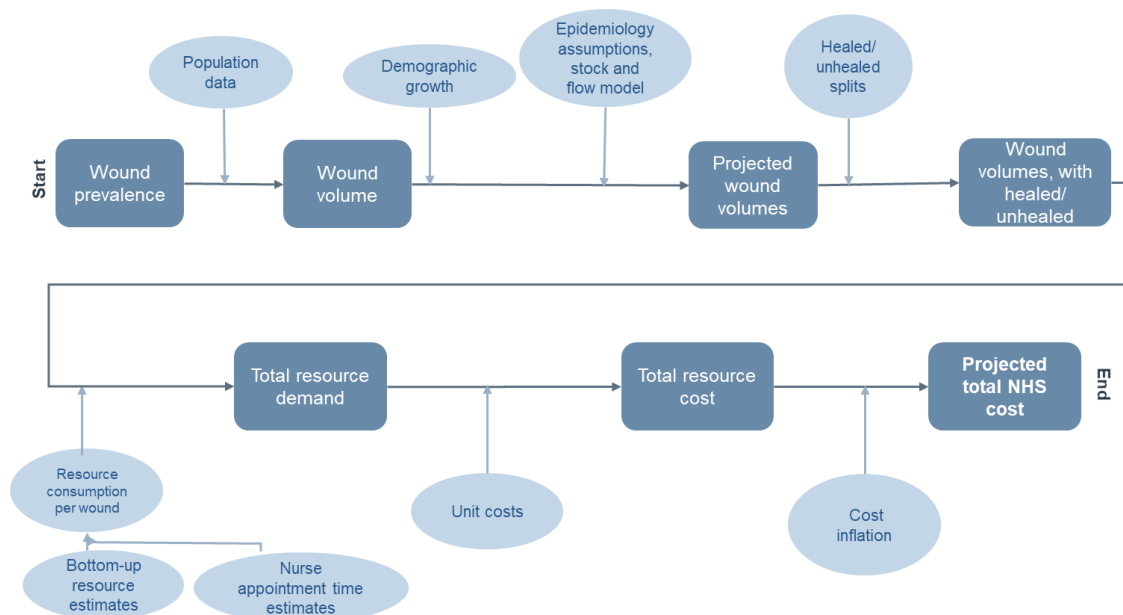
Start

Population data

Demographic growth

Epidemiology assumptions, stock and flow model

Healed/ unhealed splits

Wound prevalence

Wound volume

Projected wound volumes

Wound volumes, with healed/ unhealed

Total resource demand

Total resource cost

Projected total NHS cost

End

Resource consumption per wound

Unit costs

Cost inflation

Bottom-up resource estimates

Nurse appointment time estimates